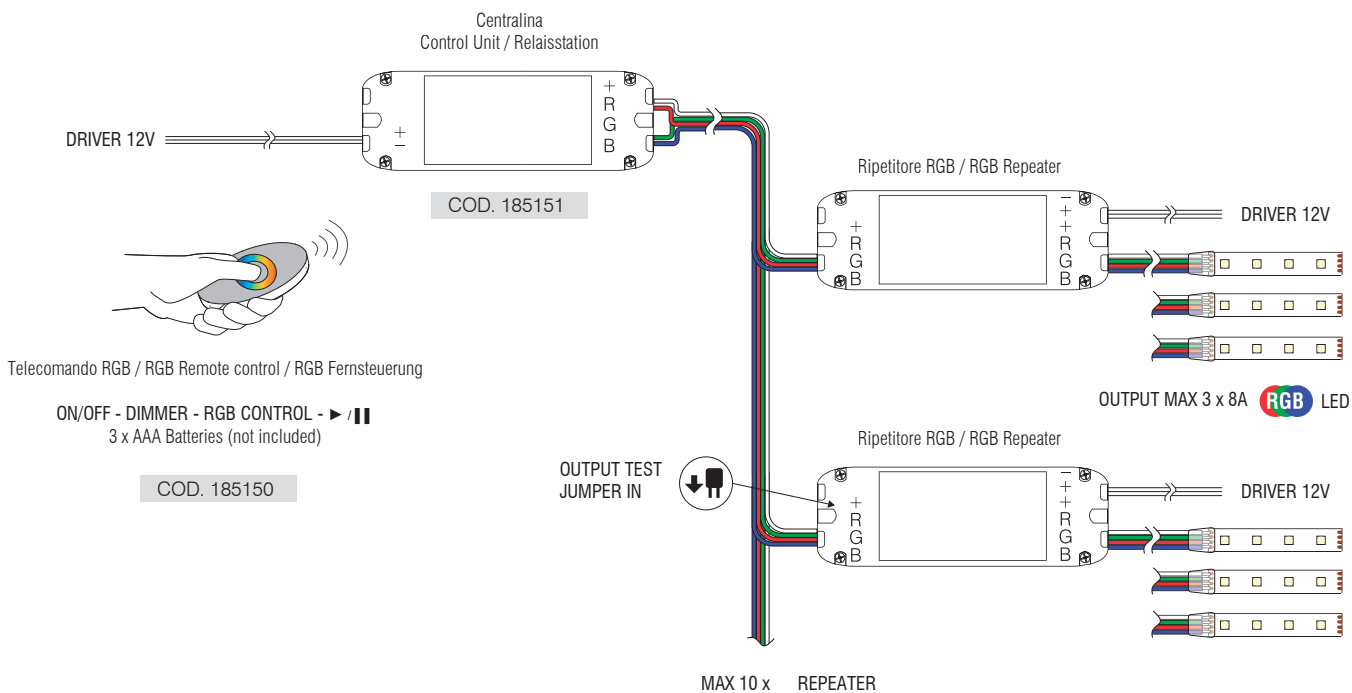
Centralina
Control Unit / Relaisstation

DRIVER 12V

+
−

+
R
G
B

COD. 185151

Ripetitore RGB / RGB Repeater

+
R
G
B

−
+
R
G
B

DRIVER 12V

Telecomando RGB / RGB Remote control / RGB Fernsteuerung

ON/OFF - DIMMER - RGB CONTROL - ►/❚❚
3 x AAA Batteries (not included)

COD. 185150

OUTPUT MAX 3 x 8A RGB LED

Ripetitore RGB / RGB Repeater

OUTPUT TEST
JUMPER IN

+
R
G
B

−
+
R
G
B

DRIVER 12V

MAX 10 x REPEATER